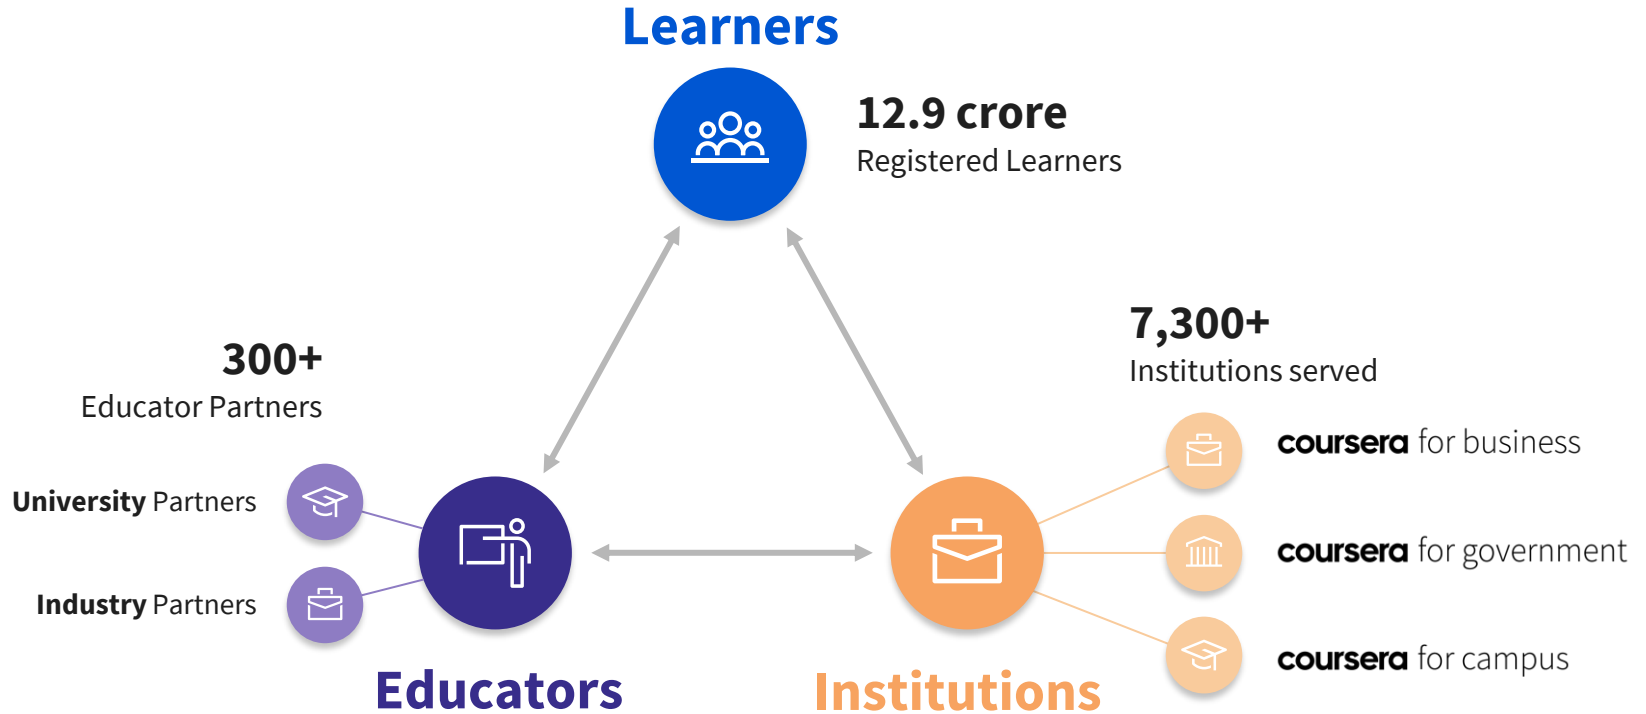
Learners

12.9 crore
Registered Learners

300+
Educator Partners

University Partners

Industry Partners

7,300+
Institutions served

coursera for business

coursera for government

coursera for campus

Educators

Institutions